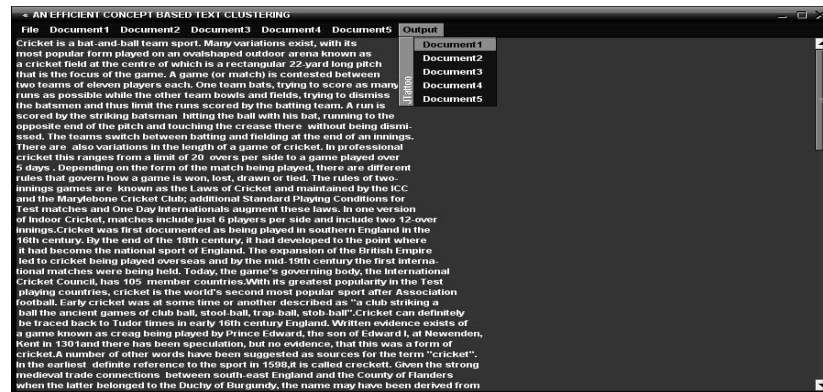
« AN EFFICIENT CONCEPT BASED TEXT CLUSTERING

File Document1 Document2 Document3 Document4 Document5 Output

Document1
Document2
Document3
Document4
Document5

JTattoo

Cricket is a bat-and-ball team sport. Many variations exist, with its most popular form played on an ovalshaped outdoor arena known as a cricket field at the centre of which is a rectangular 22-yard long pitch that is the focus of the game. A game (or match) is contested between two teams of eleven players each. One team bats, trying to score as many runs as possible while the other team bowls and fields, trying to dismiss the batsmen and thus limit the runs scored by the batting team. A run is scored by the striking batsman hitting the ball with his bat, running to the opposite end of the pitch and touching the crease there without being dismissed. The teams switch between batting and fielding at the end of an innings. There are also variations in the length of a game of cricket. In professional cricket this ranges from a limit of 20 overs per side to a game played over 5 days . Depending on the form of the match being played, there are different rules that govern how a game is won, lost, drawn or tied. The rules of two-innings games are known as the Laws of Cricket and maintained by the ICC and the Marylebone Cricket Club; additional Standard Playing Conditions for Test matches and One Day Internationals augment these laws. In one version of Indoor Cricket, matches include just 6 players per side and include two 12-over innings.Cricket was first documented as being played in southern England in the 16th century. By the end of the 18th century, it had developed to the point where it had become the national sport of England. The expansion of the British Empire led to cricket being played overseas and by the mid-19th century the first international matches were being held. Today, the game's governing body, the International Cricket Council, has 105 member countries.With its greatest popularity in the Test playing countries, cricket is the world's second most popular sport after Association football. Early cricket was at some time or another described as "a club striking a ball the ancient games of club ball, stool-ball, trap-ball, stob-ball".Cricket can definitely be traced back to Tudor times in early 16th century England. Written evidence exists of a game known as creag being played by Prince Edward, the son of Edward I, at Newenden, Kent in 1301and there has been speculation, but no evidence, that this was a form of cricket.A number of other words have been suggested as sources for the term "cricket". In the earliest definite reference to the sport in 1598,it is called creckett. Given the strong medieval trade connections between south-east England and the County of Flanders when the latter belonged to the Duchy of Burgundy, the name may have been derived from